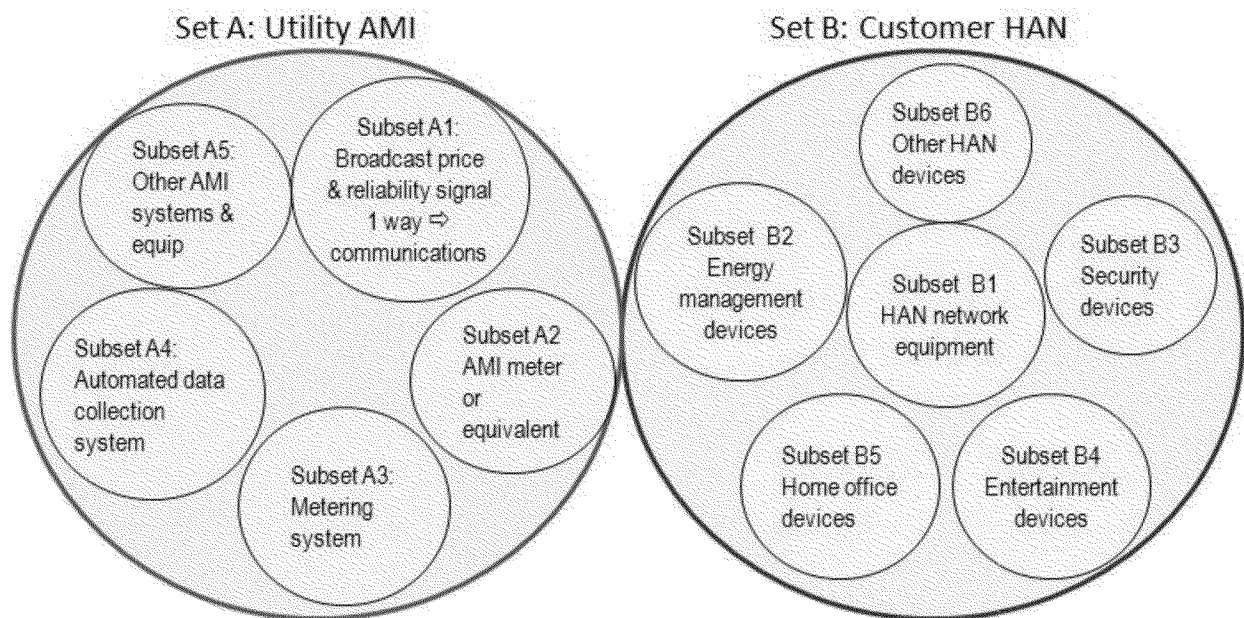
Set A: Utility AMI

Subset A5: Other AMI systems & equip

Subset A1: Broadcast price & reliability signal 1 way ⇨ communications

Subset A4: Automated data collection system

Subset A2 AMI meter or equivalent

Subset A3: Metering system

Set B: Customer HAN

Subset B6 Other HAN devices

Subset B2 Energy management devices

Subset B1 HAN network equipment

Subset B3 Security devices

Subset B5 Home office devices

Subset B4 Entertainment devices